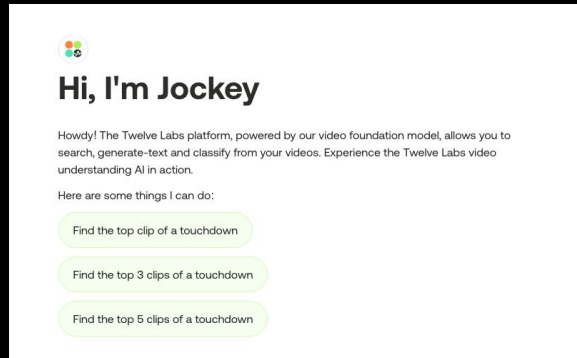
Hi, I'm Jockey

Howdy! The Twelve Labs platform, powered by our video foundation model, allows you to search, generate-text and classify from your videos. Experience the Twelve Labs video understanding AI in action.

Here are some things I can do:

Find the top clip of a touchdown

Find the top 3 clips of a touchdown

Find the top 5 clips of a touchdown